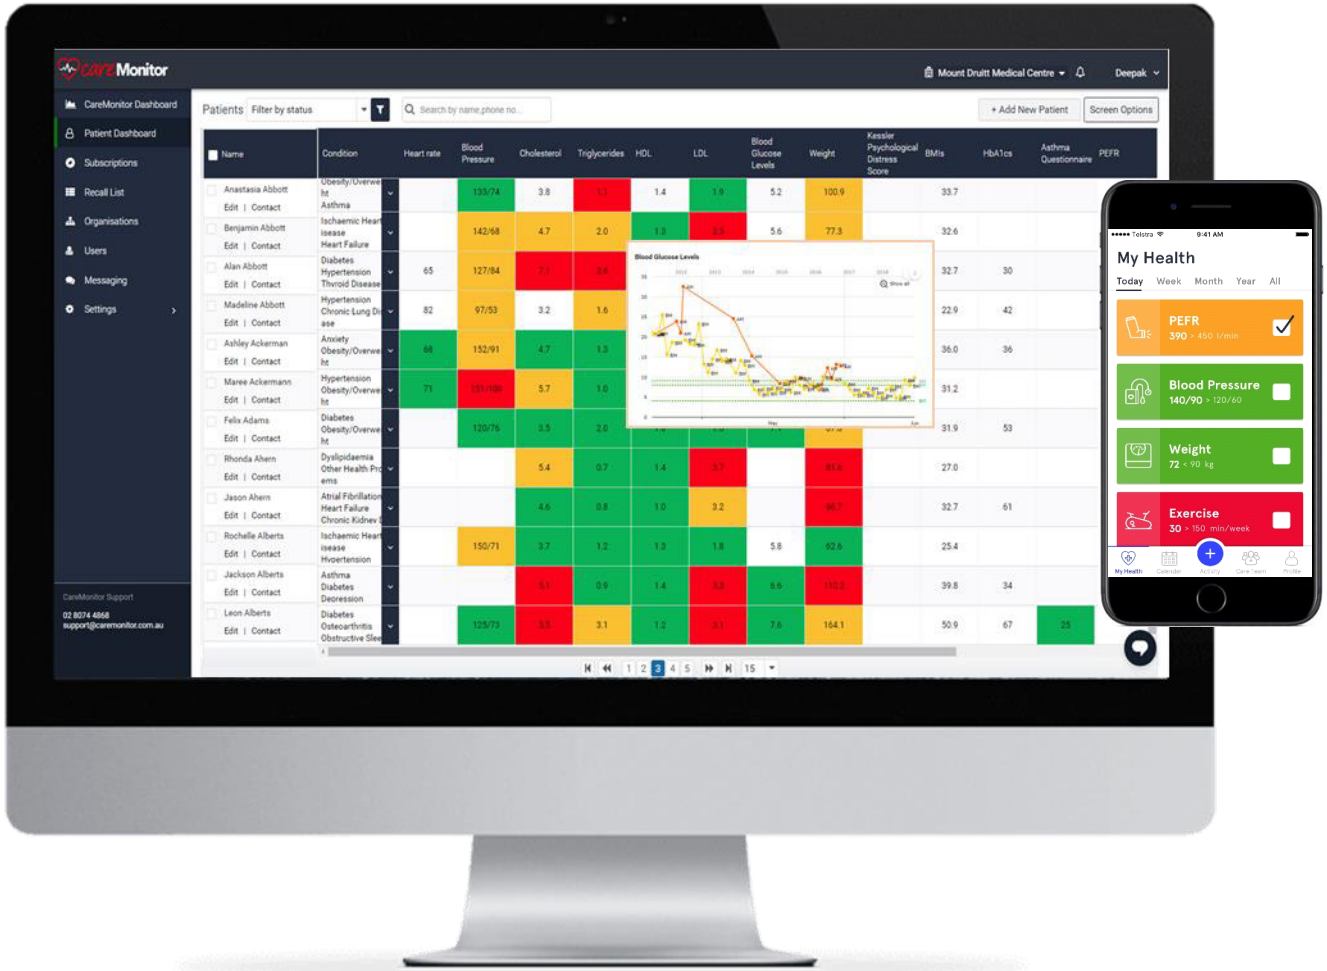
careMonitor

Mount Druitt Medical Centre ▾ Deepak ▾

CareMonitor Dashboard
Patient Dashboard
Subscriptions
Recall List
Organisations
Users
Messaging
Settings ›

CareMonitor Support
02 8074 4868
support@caremonitor.com.au

Patients Filter by status Search by name,phone no... + Add New Patient Screen Options

| Name | Condition | Heart rate | Blood Pressure | Cholesterol | Triglycerides | HDL | LDL | Blood Glucose Levels | Weight | Kessler Psychological Distress Score | BMIs | HbA1cs | Asthma Questionnaire | PEFR |
|---|---|---|---|---|---|---|---|---|---|---|---|---|---|---|
| Anastasia Abbott Edit \| Contact | Obesity/Overweight Asthma | | 133/74 | 3.8 | 3.1 | 1.4 | 1.9 | 5.2 | 100.9 | | 33.7 | | | |
| Benjamin Abbott Edit \| Contact | Ischaemic Heart Disease Heart Failure | | 142/68 | 4.7 | 2.0 | 1.3 | 2.5 | 5.6 | 77.3 | | 32.6 | | | |
| Alan Abbott Edit \| Contact | Diabetes Hypertension Thyroid Disease | 65 | 127/84 | 7.1 | 2.6 | | | | | | 32.7 | 30 | | |
| Madeline Abbott Edit \| Contact | Hypertension Chronic Lung Disease | 82 | 97/53 | 3.2 | 1.6 | | | | | | 22.9 | 42 | | |
| Ashley Ackerman Edit \| Contact | Anxiety Obesity/Overweight | 66 | 152/91 | 4.7 | 1.3 | | | | | | 36.0 | 36 | | |
| Maree Ackermann Edit \| Contact | Hypertension Obesity/Overweight | 71 | 151/100 | 5.7 | 1.0 | | | | | | 31.2 | | | |
| Felix Adams Edit \| Contact | Diabetes Obesity/Overweight | | 120/76 | 3.5 | 2.0 | | | | | | 31.9 | 53 | | |
| Rhonda Ahern Edit \| Contact | Dyslipidaemia Other Health Problems | | | 5.4 | 0.7 | 1.4 | 3.7 | | 81.6 | | 27.0 | | | |
| Jason Ahern Edit \| Contact | Atrial Fibrillation Heart Failure Chronic Kidney | | | 4.6 | 0.8 | 1.0 | 3.2 | | 96.7 | | 32.7 | 61 | | |
| Rochelle Alberts Edit \| Contact | Ischaemic Heart Disease Hypertension | | 150/71 | 3.7 | 1.2 | 1.3 | 1.8 | 5.8 | 62.6 | | 25.4 | | | |
| Jackson Alberts Edit \| Contact | Asthma Diabetes Depression | | | 5.1 | 0.9 | 1.4 | 3.3 | 6.6 | 110.2 | | 39.8 | 34 | | |
| Leon Alberts Edit \| Contact | Diabetes Osteoarthritis Obstructive Sleep | | 125/73 | 3.5 | 3.1 | 1.2 | 3.1 | 7.6 | 164.1 | | 50.9 | 67 | 25 | |

Blood Glucose Levels

1 2 3 4 5 15

Telstra 9:41 AM
My Health
Today Week Month Year All
PEFR 390 > 450 l/min
Blood Pressure 140/90 > 120/60
Weight 72 < 90 kg
Exercise 30 > 150 min/week
My Health Calendar Activity Care Team Profile